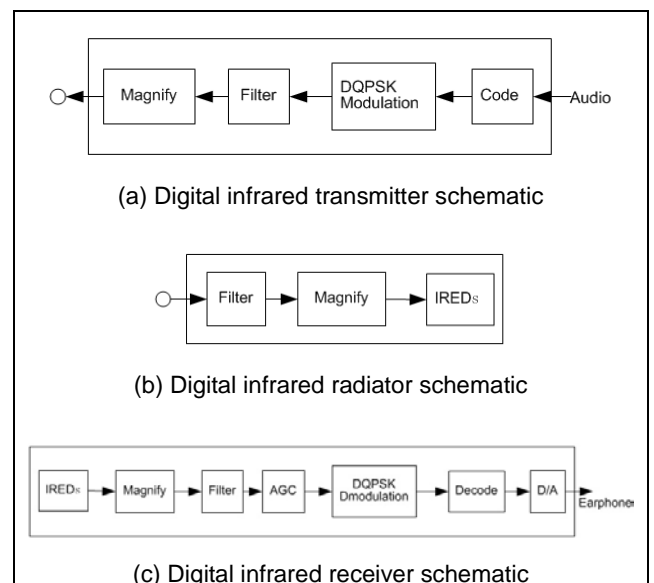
Magnify

Filter

DQPSK Modulation

Code

Audio

(a) Digital infrared transmitter schematic

Filter

Magnify

IREDs

(b) Digital infrared radiator schematic

IREDs

Magnify

Filter

AGC

DQPSK Dmodulation

Decode

D/A

Earphone

(c) Digital infrared receiver schematic